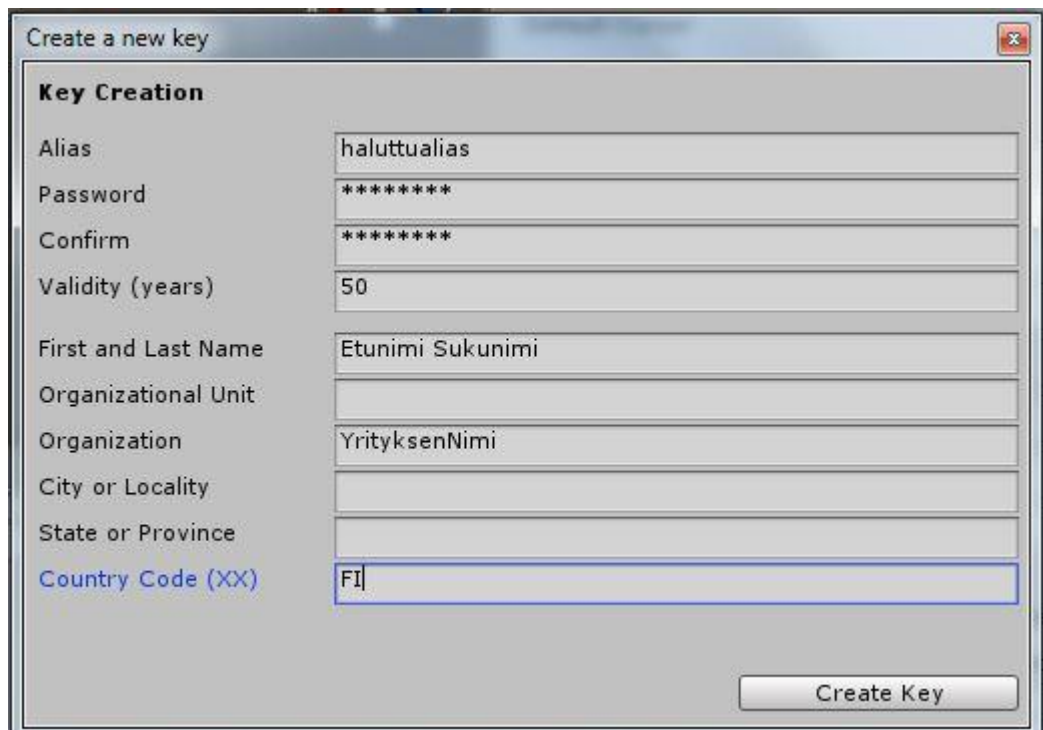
Create a new key

Key Creation

| | |
|---|---|
| Alias | haluttualias |
| Password | ******** |
| Confirm | ******** |
| Validity (years) | 50 |
| First and Last Name | Etunimi Sukunimi |
| Organizational Unit | |
| Organization | YrityksenNimi |
| City or Locality | |
| State or Province | |
| Country Code (XX) | FI |

Create Key